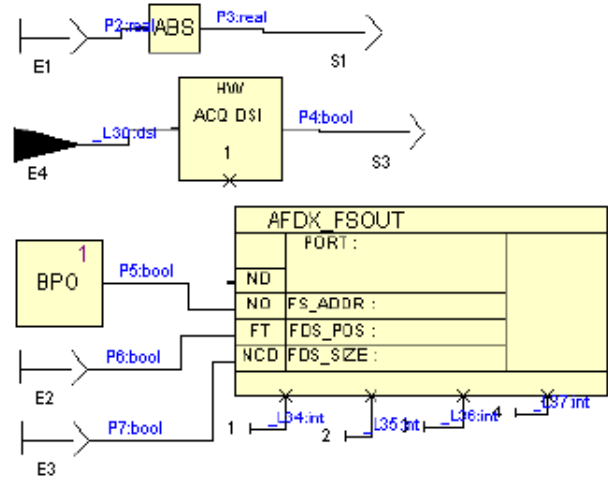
P2:real
ABS
P3:real
E1
S1
HW
ACQ DSI
1
_L30:dsi
P4:bool
E4
S3
AFDX_FSOUT
PORT :
ND
NO FS_ADDR :
FT FDS_POS :
NCD FDS_SIZE :
BPO
1
P5:bool
P6:bool
E2
P7:bool
E3
1
_L34:int
2
_L35:int
3
_L36:int
4
_L37:int